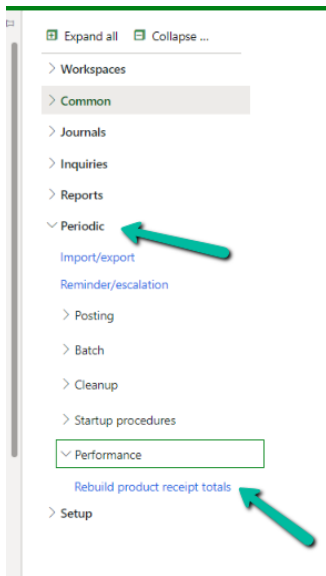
Expand all   Collapse ...

> Workspaces

> Common

> Journals

> Inquiries

> Reports

Periodic

Import/export

Reminder/escalation

> Posting

> Batch

> Cleanup

> Startup procedures

Performance

Rebuild product receipt totals

> Setup